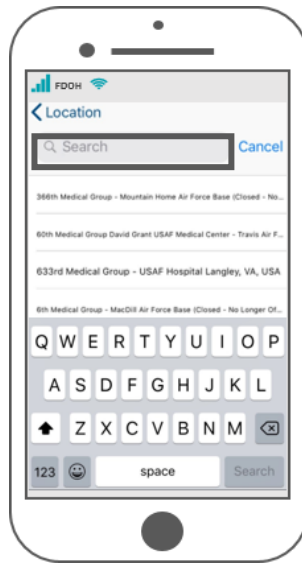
FDOH

Location

Search

Cancel

366th Medical Group - Mountain Home Air Force Base (Closed - No...

60th Medical Group David Grant USAF Medical Center - Travis Air F...

633rd Medical Group - USAF Hospital Langley, VA, USA

6th Medical Group - MacDill Air Force Base (Closed - No Longer Of...

Q W E R T Y U I O P

A S D F G H J K L

Z X C V B N M

123

space

Search